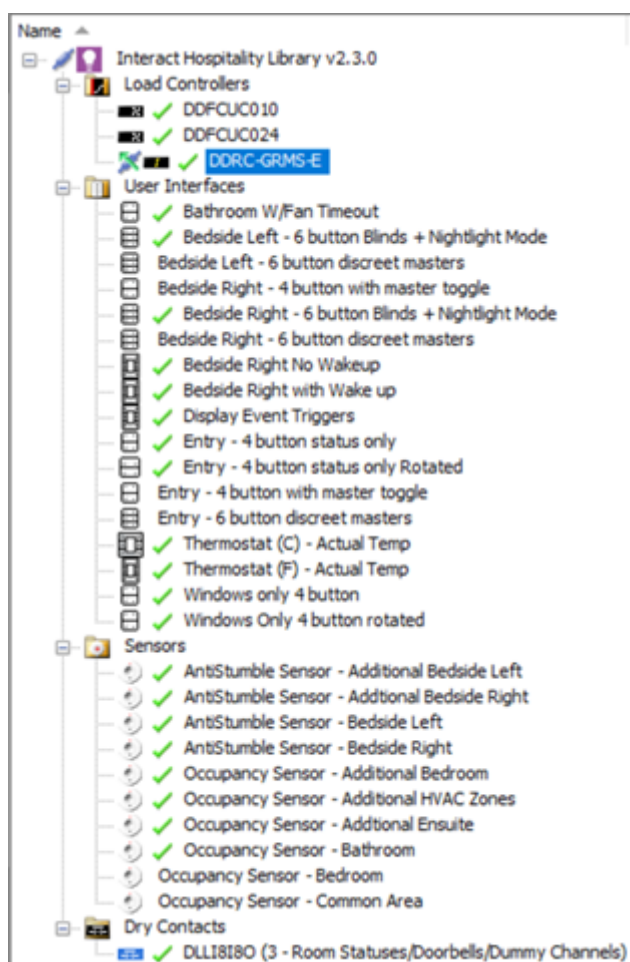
Name

Interact Hospitality Library v2.3.0

Load Controllers

DDFCUC010

DDFCUC024

DDRC-GRMS-E

User Interfaces

Bathroom W/Fan Timeout

Bedside Left - 6 button Blinds + Nightlight Mode

Bedside Left - 6 button discreet masters

Bedside Right - 4 button with master toggle

Bedside Right - 6 button Blinds + Nightlight Mode

Bedside Right - 6 button discreet masters

Bedside Right No Wakeup

Bedside Right with Wake up

Display Event Triggers

Entry - 4 button status only

Entry - 4 button status only Rotated

Entry - 4 button with master toggle

Entry - 6 button discreet masters

Thermostat (C) - Actual Temp

Thermostat (F) - Actual Temp

Windows only 4 button

Windows Only 4 button rotated

Sensors

AntiStumble Sensor - Additional Bedside Left

AntiStumble Sensor - Addtional Bedside Right

AntiStumble Sensor - Bedside Left

AntiStumble Sensor - Bedside Right

Occupancy Sensor - Additional Bedroom

Occupancy Sensor - Additional HVAC Zones

Occupancy Sensor - Addtional Ensuite

Occupancy Sensor - Bathroom

Occupancy Sensor - Bedroom

Occupancy Sensor - Common Area

Dry Contacts

DLLI8I8O (3 - Room Statuses/Doorbells/Dummy Channels)